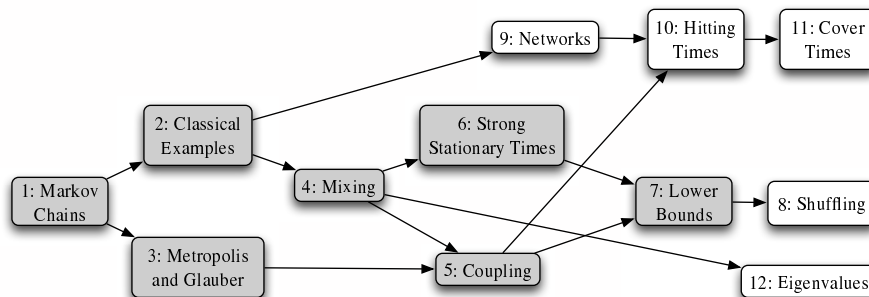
9: Networks

10: Hitting Times

11: Cover Times

2: Classical Examples

6: Strong Stationary Times

1: Markov Chains

4: Mixing

7: Lower Bounds

8: Shuffling

3: Metropolis and Glauber

5: Coupling

12: Eigenvalues